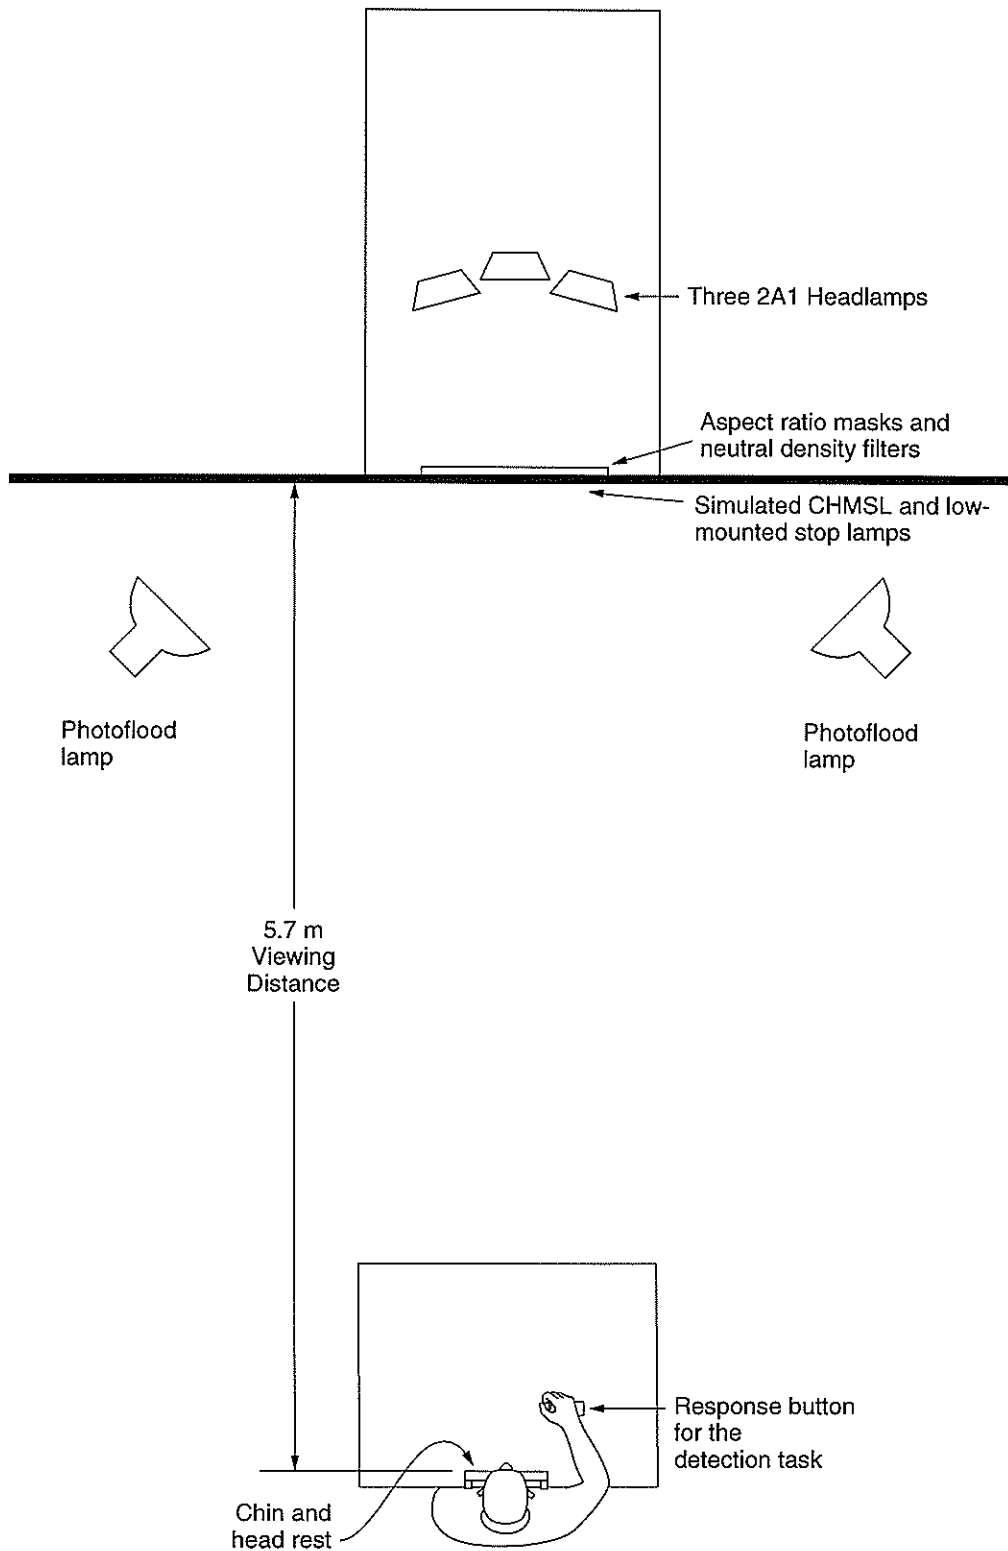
Three 2A1 Headlamps

Aspect ratio masks and neutral density filters

Simulated CHMSL and low-mounted stop lamps

Photoflood lamp

Photoflood lamp

5.7 m Viewing Distance

Response button for the detection task

Chin and head rest